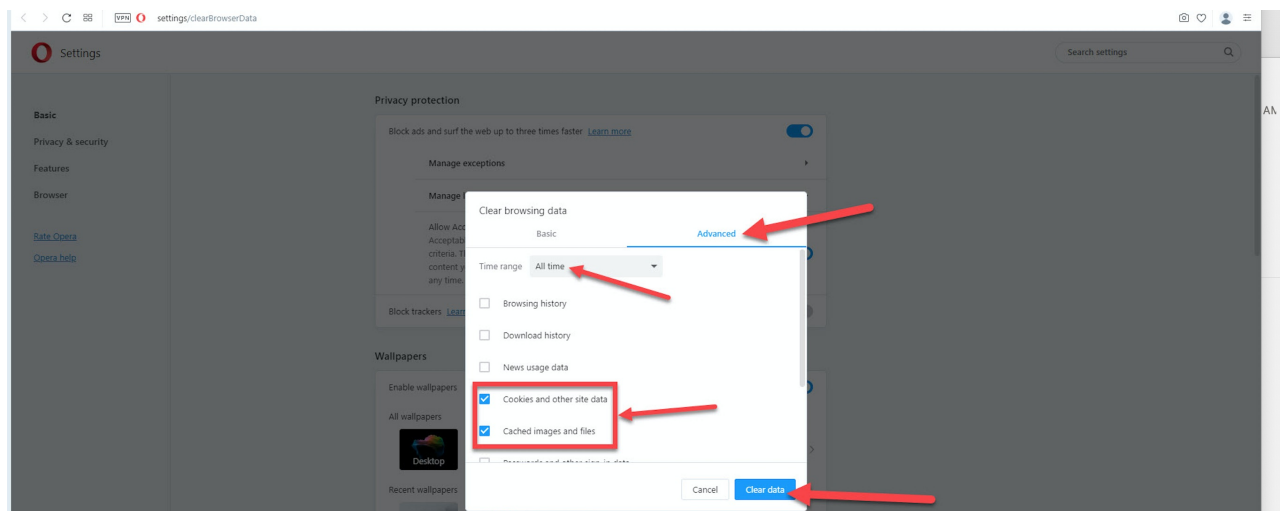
VPN settings/clearBrowserData

Settings

Search settings

Basic
Privacy & security
Features
Browser

Rate Opera
Opera help

Privacy protection

Block ads and surf the web up to three times faster Learn more

Manage exceptions

Manage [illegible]

Allow Acc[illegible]
Acceptab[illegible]
criteria. T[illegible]
content y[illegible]
any time.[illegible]

Block trackers Lear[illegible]

Wallpapers

Enable wallpapers

All wallpapers

Desktop

Recent wallpapers

Clear browsing data

Basic
Advanced

Time range All time

Browsing history

Download history

News usage data

Cookies and other site data

Cached images and files

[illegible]

Cancel
Clear data

AM